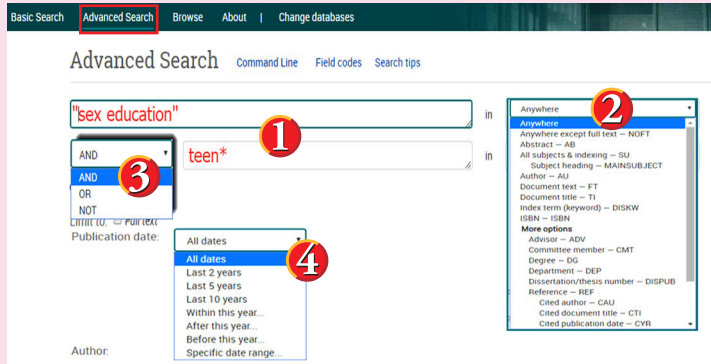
Basic Search Advanced Search Browse About | Change databases

Advanced Search Command Line Field codes Search tips

"sex education"

1

in

Anywhere

2

Anywhere
Anywhere except full text — NOFT
Abstract — AB
All subjects & indexing — SU
Subject heading — MAINSUBJECT
Author — AU
Document text — FT
Document title — TI
Index term (keyword) — DISKW
ISBN — ISBN
More options
Advisor — ADV
Committee member — CMT
Degree — DG
Department — DEP
Dissertation/thesis number — DISPUB
Reference — REF
Cited author — CAU
Cited document title — CTI
Cited publication date — CYR

AND

3

AND
OR
NOT

teen*

in

Limit to: Full text

Publication date:

All dates

4

All dates
Last 2 years
Last 5 years
Last 10 years
Within this year...
After this year...
Before this year...
Specific date range...

Author: